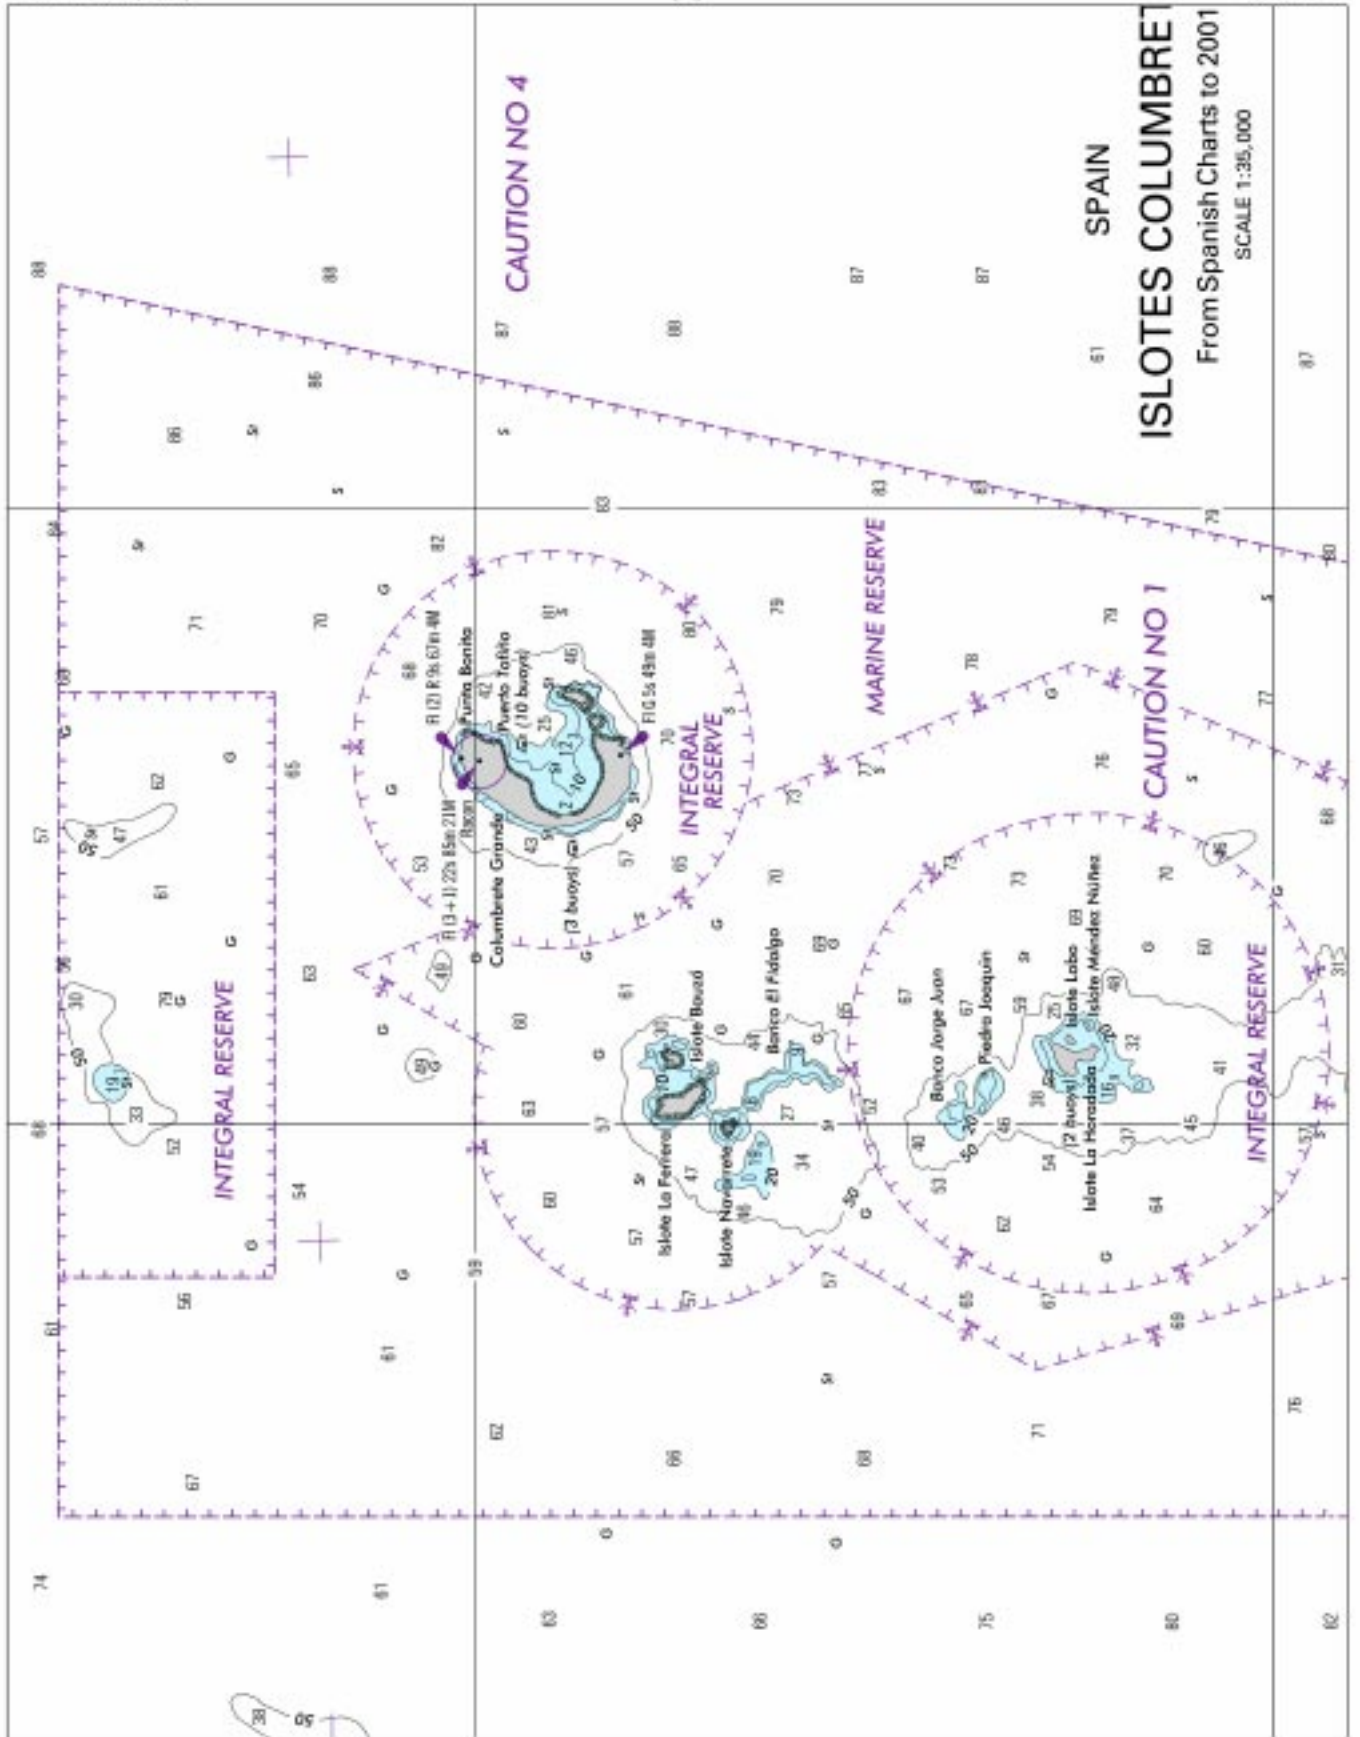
SPAIN
ISLOTES COLUMBRET
From Spanish Charts to 2001
SCALE 1:35,000

CAUTION NO 4
CAUTION NO 1
MARINE RESERVE
INTEGRAL RESERVE
INTEGRAL RESERVE
INTEGRAL RESERVE

Punta Bonito
Puerto Tofiño
(10 buoys)
Columbrete Grande
(3 buoys)
Fl (2) R 9s 67m 4M
Fl G 5s 49m 4M
Fl (3+1) 22s 85m 21M
Racon
Islote La Ferrera
Islote Bauzá
Islote Navarrete
Banco El Fidalgo
Banco Jorge Juan
Piedra Joaquín
Islote Lobo
Islote Méndez Núñez
Islote La Horadada
(2 buoys)

88 86 86 87 88 87 87 61 87 84 71 70 82 83 83 81 79 79 80 78 77 76 75 73 73 70 69 68 65 65 63 62 61 60 57 57 56 54 53 52 50 47 45 43 42 40 38 37 34 33 32 30 27 25 20 19 16 12 10 67 74 61 63 66 75 80 82 76 71 68 59 57 52 50